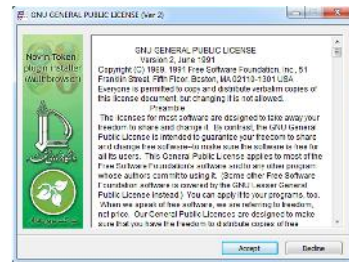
GNU GENERAL PUBLIC LICENSE (Ver 2)

Navin Token plugin installer (Multibrowser)

GNU GENERAL PUBLIC LICENSE
Version 2, June 1991
Copyright (C) 1989, 1991 Free Software Foundation, Inc., 51 Franklin Street, Fifth Floor, Boston, MA 02110-1301 USA
Everyone is permitted to copy and distribute verbatim copies of this license document, but changing it is not allowed.
Preamble
The licenses for most software are designed to take away your freedom to share and change it. By contrast, the GNU General Public License is intended to guarantee your freedom to share and change free software--to make sure the software is free for all its users. This General Public License applies to most of the Free Software Foundation's software and to any other program whose authors commit to using it. (Some other Free Software Foundation software is covered by the GNU Lesser General Public License instead.) You can apply it to your programs, too.
When we speak of free software, we are referring to freedom, not price. Our General Public Licenses are designed to make sure that you have the freedom to distribute copies of free

Accept
Decline